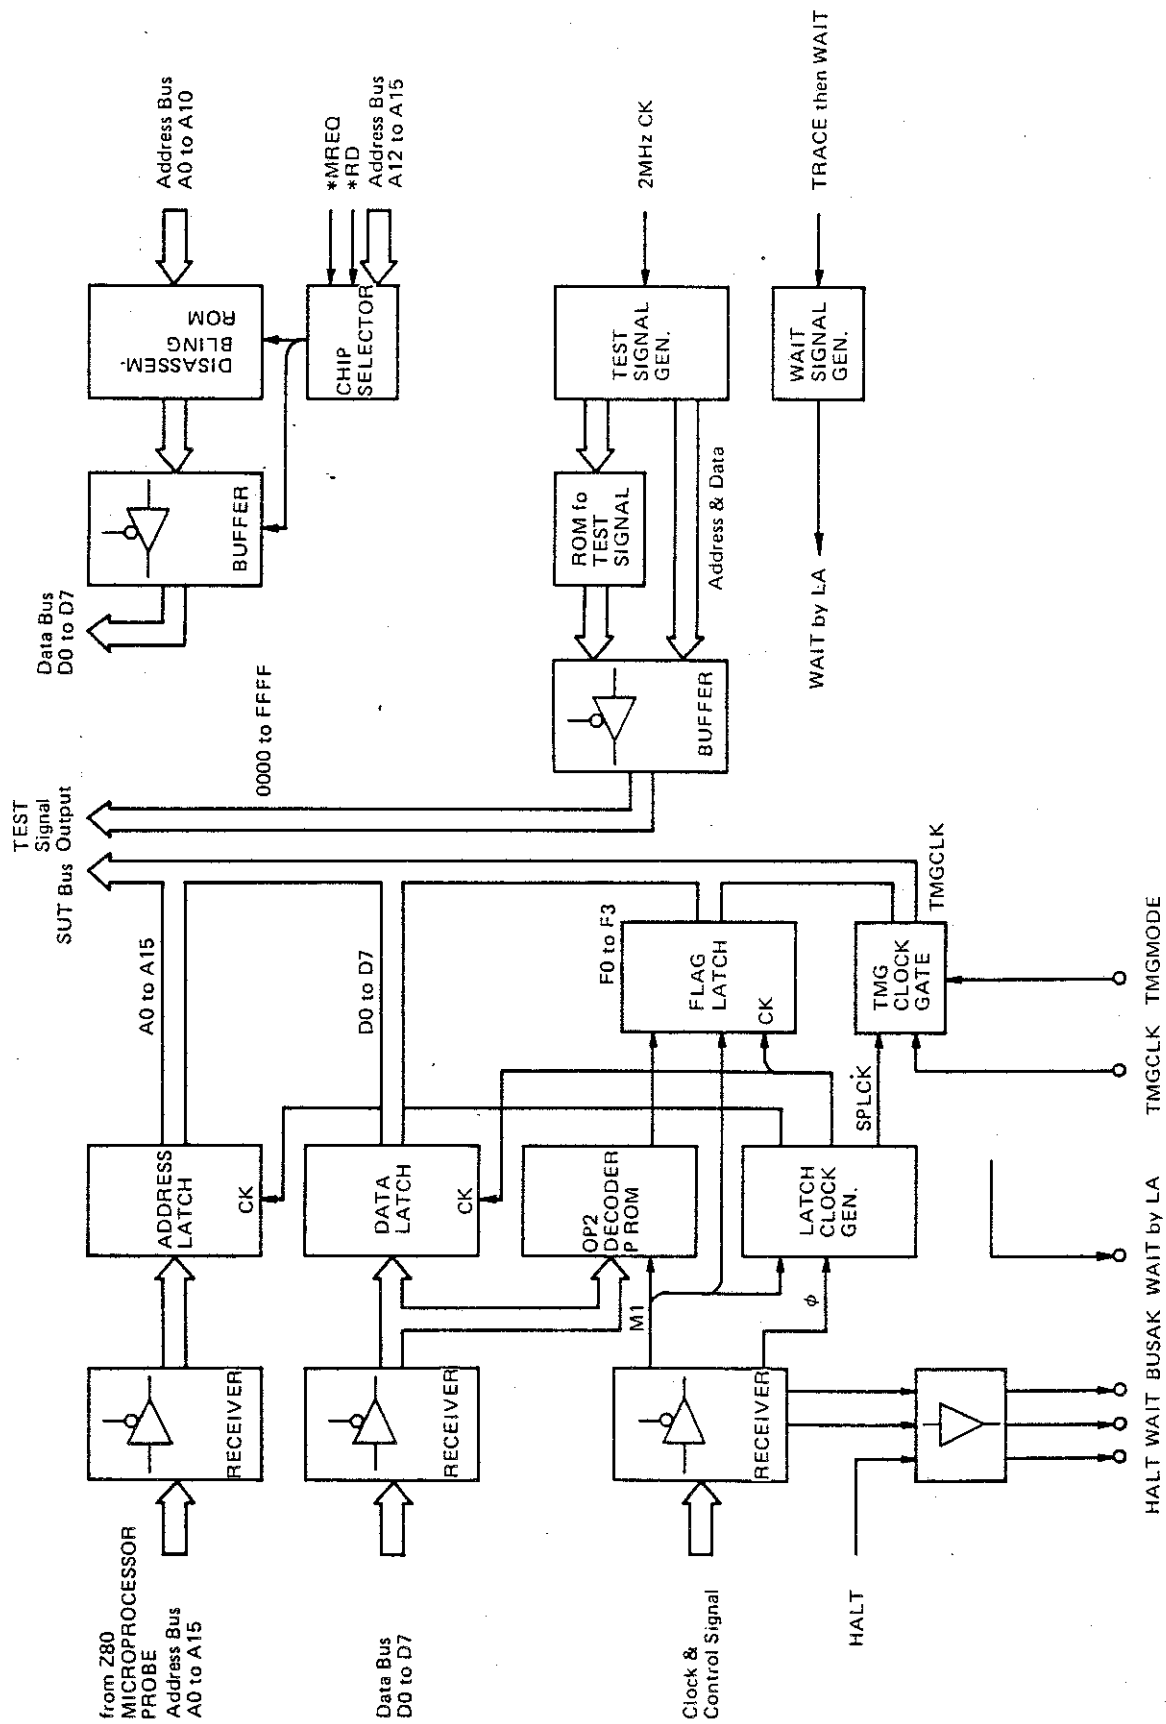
from Z80 MICROPROCESSOR PROBE Address Bus A0 to A15

RECEIVER

ADDRESS LATCH

CK

A0 to A15

SUT Bus

TEST Signal Output

Data Bus D0 to D7

RECEIVER

DATA LATCH

CK

D0 to D7

Clock & Control Signal

RECEIVER

M1

$\phi$

OP2 DECODER P ROM

LATCH CLOCK GEN.

SPLCK

FLAG LATCH

CK

F0 to F3

TMG CLOCK GATE

TMGCLK

HALT

HALT WAIT BUSAK WAIT by LA

TMGCLK TMGMODE

0000 to FFFF

BUFFER

ROM to TEST SIGNAL

Address & Data

TEST SIGNAL GEN.

2MHz CK

WAIT SIGNAL GEN.

TRACE then WAIT

WAIT by LA

Data Bus D0 to D7

BUFFER

DISASSEM-BLING ROM

Address Bus A0 to A10

CHIP SELECTOR

*MREQ
*RD
Address Bus A12 to A15